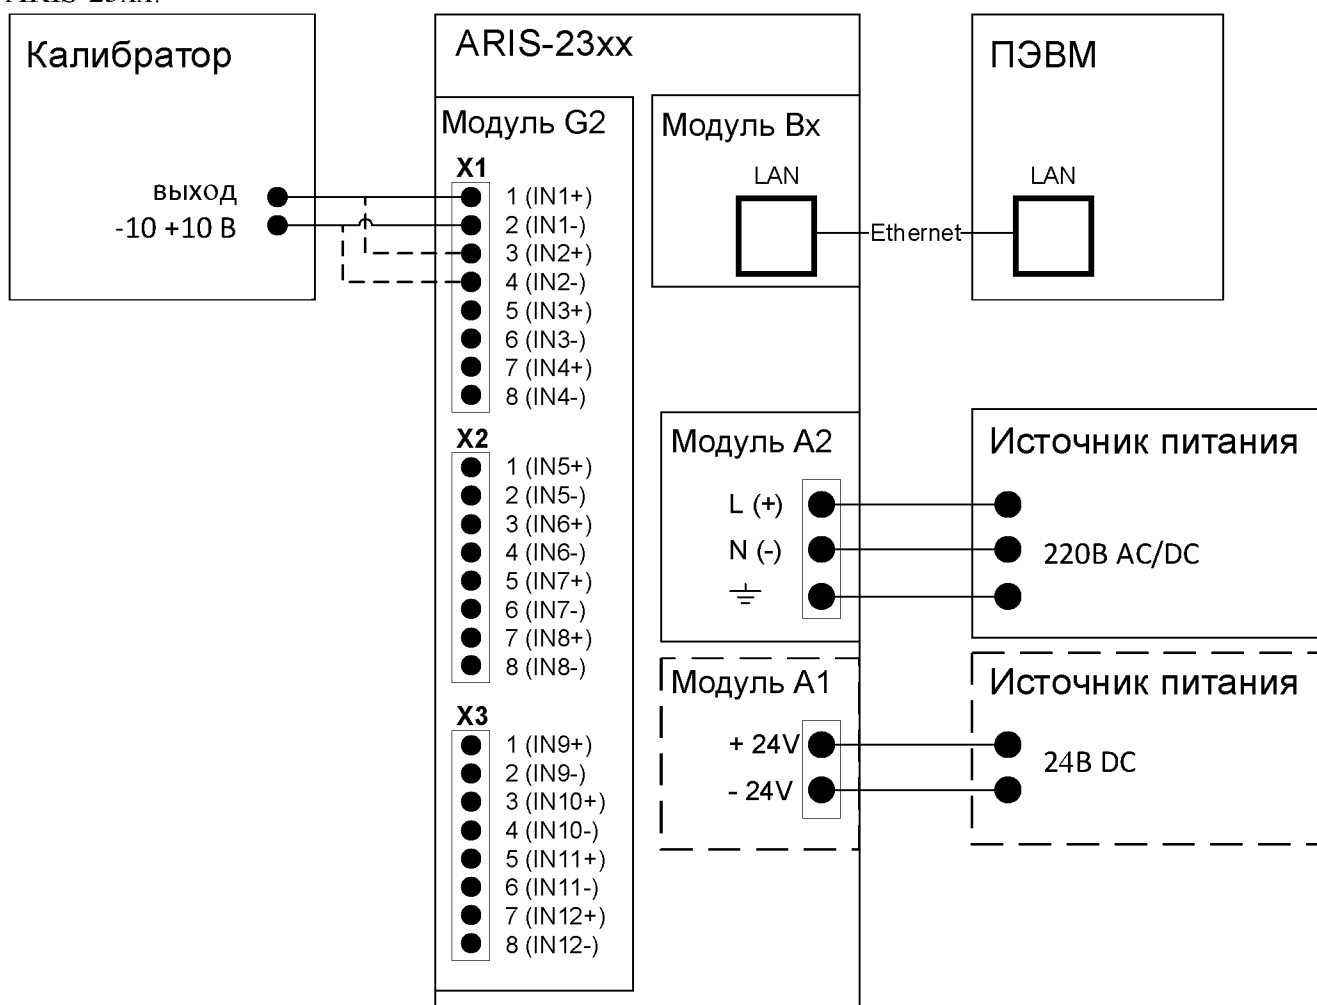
ARIS-23xx.

Калибратор

выход
-10 +10 В

ARIS-23xx

Модуль G2

X1
1 (IN1+)
2 (IN1-)
3 (IN2+)
4 (IN2-)
5 (IN3+)
6 (IN3-)
7 (IN4+)
8 (IN4-)

X2
1 (IN5+)
2 (IN5-)
3 (IN6+)
4 (IN6-)
5 (IN7+)
6 (IN7-)
7 (IN8+)
8 (IN8-)

X3
1 (IN9+)
2 (IN9-)
3 (IN10+)
4 (IN10-)
5 (IN11+)
6 (IN11-)
7 (IN12+)
8 (IN12-)

Модуль Bx
LAN

Ethernet

ПЭВМ
LAN

Модуль A2
L (+)
N (-)

Источник питания
220В AC/DC

Модуль A1
+ 24V
- 24V

Источник питания
24В DC